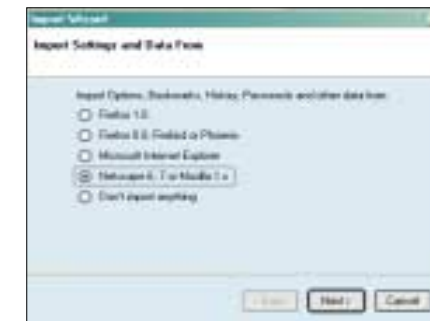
Import Wizard

Import Settings and Data From

Import Options, Bookmarks, History, Passwords and other data from:

Firefox 1.0

Firefox 0.8, Firebird or Phoenix

Microsoft Internet Explorer

Netscape 6, 7 or Mozilla 1.x

Don't import anything

< Back

Next >

Cancel